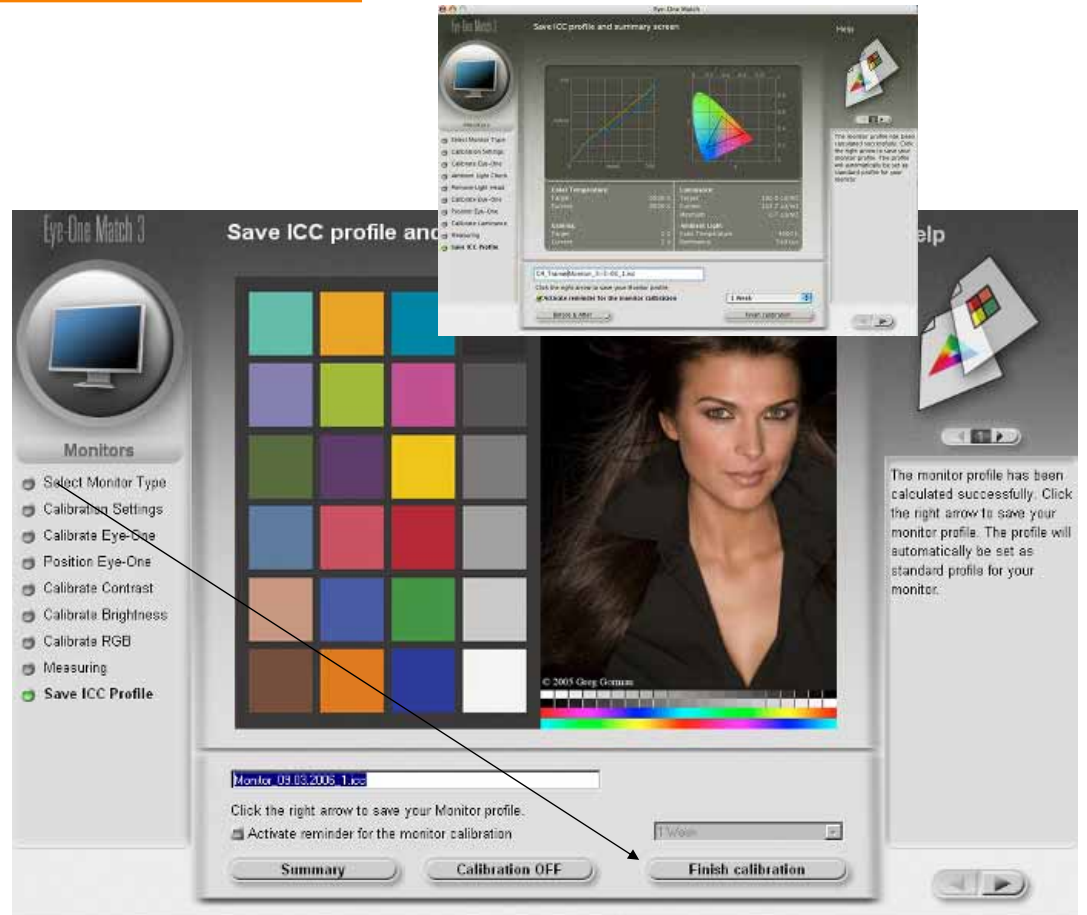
Eye-One Match

Eye-One Match 3

Save ICC profile and summary screen

Help

Monitors

Select Monitor Type
Calibration Settings
Calibrate Eye-One
Ambient Light Check
Remove Light Head
Calibrate Eye-One
Position Eye-One
Calibrate Luminance
Measuring
Save ICC Profile

Color Temperature
Target
Current

Gamma
Target
Current

Luminance
Target
Current
Minimum

Ambient Light
Color Temperature
Illuminance

The monitor profile has been calculated successfully. Click the right arrow to save your monitor profile. The profile will automatically be set as standard profile for your monitor.

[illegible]

Click the right arrow to save your Monitor profile.
Activate reminder for the monitor calibration
1 Week
Before & After
Finish calibration

Eye-One Match 3

Save ICC profile and

elp

Monitors

Select Monitor Type
Calibration Settings
Calibrate Eye-One
Position Eye-One
Calibrate Contrast
Calibrate Brightness
Calibrate RGB
Measuring
Save ICC Profile

© 2005 Greg Gorman

The monitor profile has been calculated successfully. Click the right arrow to save your monitor profile. The profile will automatically be set as standard profile for your monitor.

Monitor_09.03.2006_1.icc

Click the right arrow to save your Monitor profile.
Activate reminder for the monitor calibration
1 Week
Summary
Calibration OFF
Finish calibration